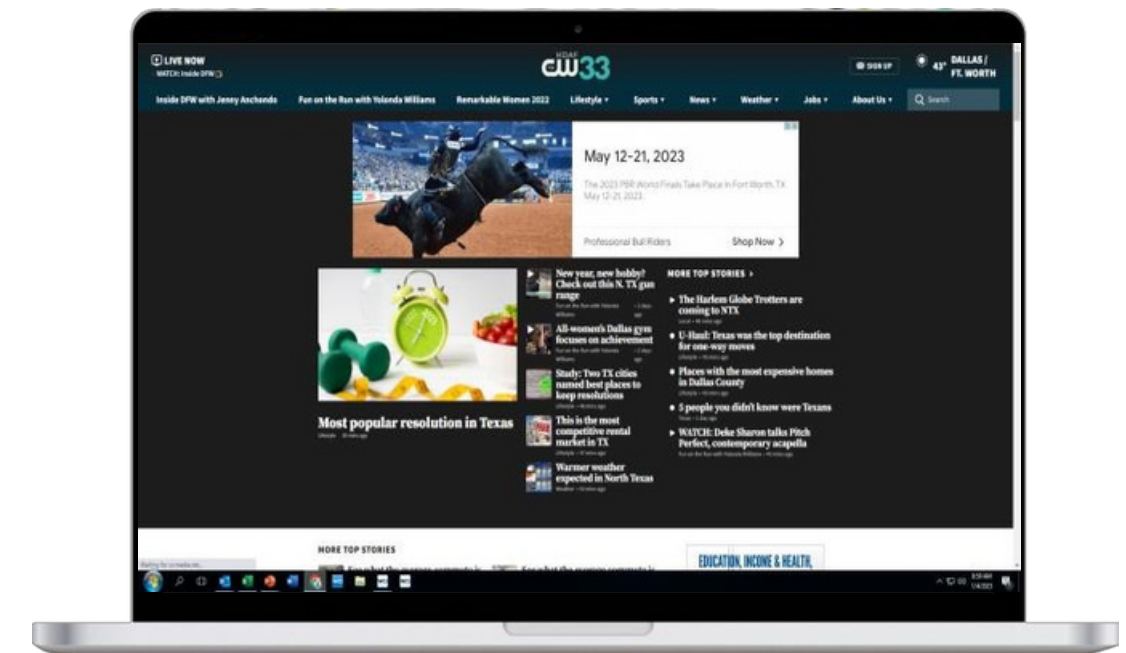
LIVE NOW
WATCH: Inside DFW

KDAF CW33

SIGN UP

43° DALLAS / FT. WORTH

Inside DFW with Jenny Anchondo | Fun on the Run with Yolonda Williams | Remarkable Women 2022 | Lifestyle | Sports | News | Weather | Jobs | About Us | Search

May 12-21, 2023

The 2023 PBR World Finals Take Place In Fort Worth, TX May 12-21 2023

Professional Bull Riders

Shop Now >

Most popular resolution in Texas

Lifestyle · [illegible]

New year, new hobby? Check out this N. TX gun range

All-women's Dallas gym focuses on achievement

Study: Two TX cities named best places to keep resolutions

This is the most competitive rental market in TX

Warmer weather expected in North Texas

MORE TOP STORIES >

The Harlem Globe Trotters are coming to NTX

U-Haul: Texas was the top destination for one-way moves

Places with the most expensive homes in Dallas County

5 people you didn't know were Texans

WATCH: Deke Sharon talks Pitch Perfect, contemporary acapella

MORE TOP STORIES

EDUCATION, INCOME & HEALTH,

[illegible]